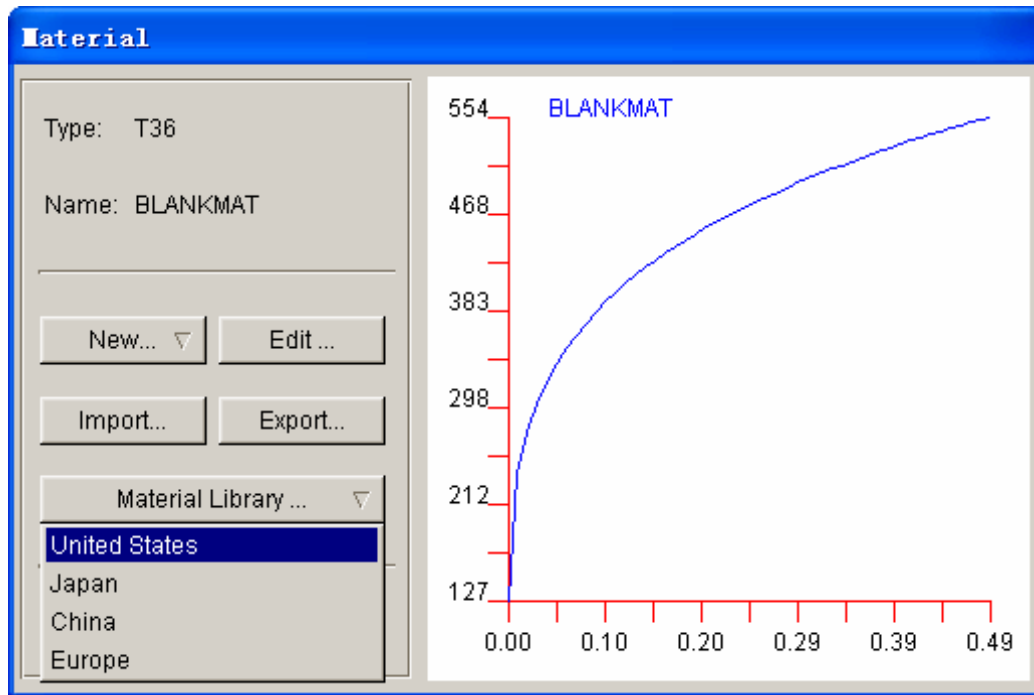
Material

Type: T36

Name: BLANKMAT

New... ▽

Edit ...

Import...

Export...

Material Library ... ▽

United States

Japan

China

Europe

554

468

383

298

212

127

BLANKMAT

0.00

0.10

0.20

0.29

0.39

0.49